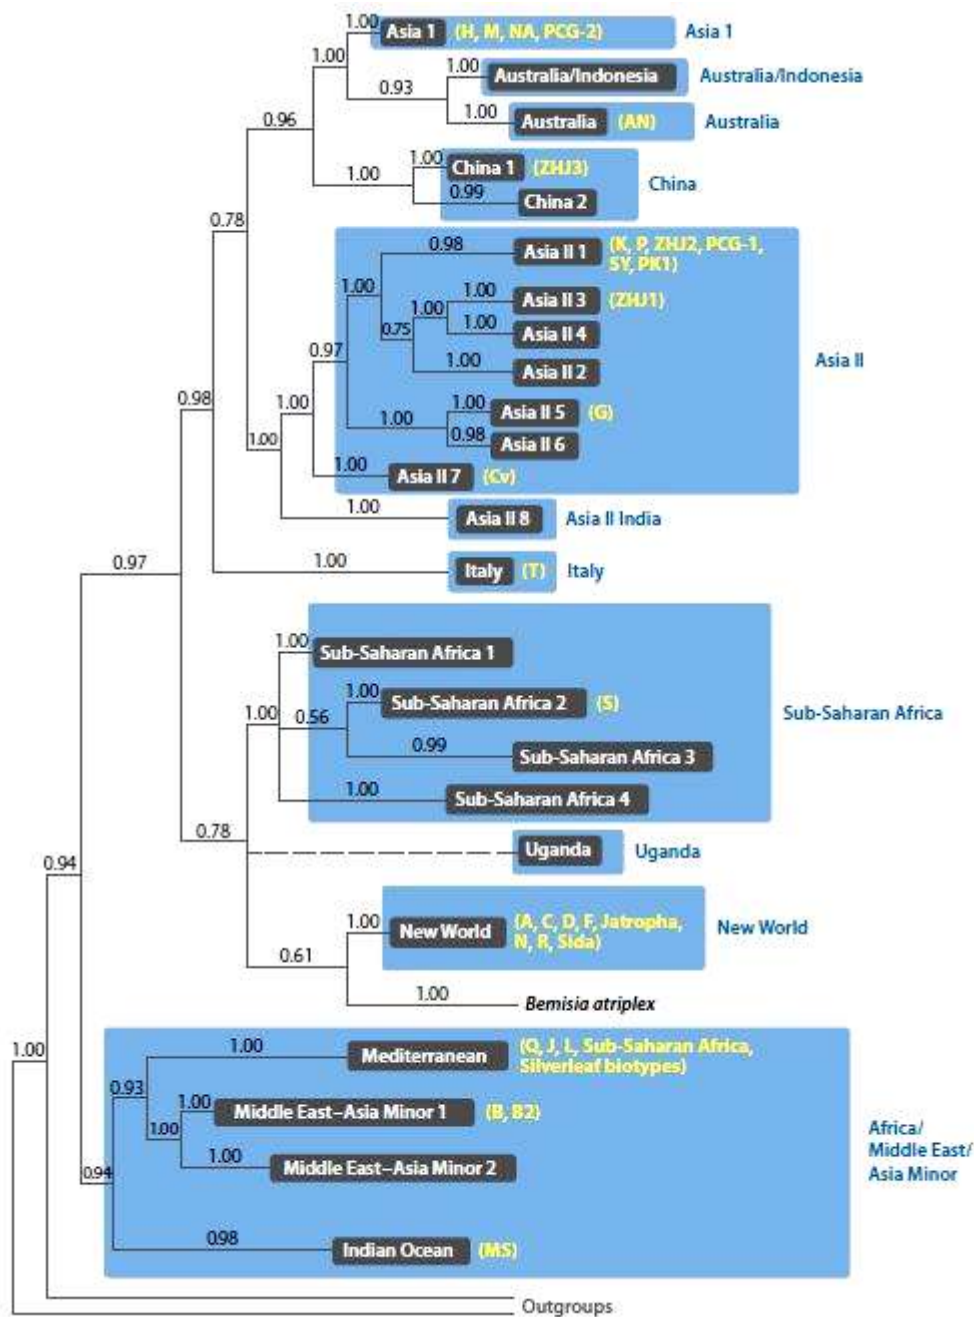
1.00 Asia 1 (H, M, NA, PCG-2) Asia 1

1.00

0.93

1.00 Australia/Indonesia Australia/Indonesia

1.00 Australia (AN) Australia

0.96

1.00

1.00 China 1 (ZHJ3)

0.99 China 2

China

0.78

0.98 Asia II 1 (K, P, ZHJ2, PCG-1, SY, PK1)

1.00

1.00

1.00 Asia II 3 (ZHJ1)

0.75

1.00 Asia II 4

1.00 Asia II 2

0.97

Asia II

1.00

1.00

1.00 Asia II 5 (G)

0.98 Asia II 6

1.00

1.00 Asia II 7 (Cv)

0.98

1.00 Asia II 8 Asia II India

0.97

1.00 Italy (T) Italy

1.00 Sub-Saharan Africa 1

1.00 Sub-Saharan Africa 2 (S)

1.00

0.56

Sub-Saharan Africa

0.99 Sub-Saharan Africa 3

1.00 Sub-Saharan Africa 4

0.78

Uganda Uganda

0.94

1.00 New World (A, C, D, F, Jatropha, N, R, Sida) New World

0.61

1.00 Bemisia atriplex

1.00

1.00 Mediterranean (Q, J, L, Sub-Saharan Africa, Silverleaf biotypes)

0.93

1.00 Middle East–Asia Minor 1 (B, B2)

1.00

Africa/ Middle East/ Asia Minor

1.00 Middle East–Asia Minor 2

0.94

0.98 Indian Ocean (MS)

Outgroups